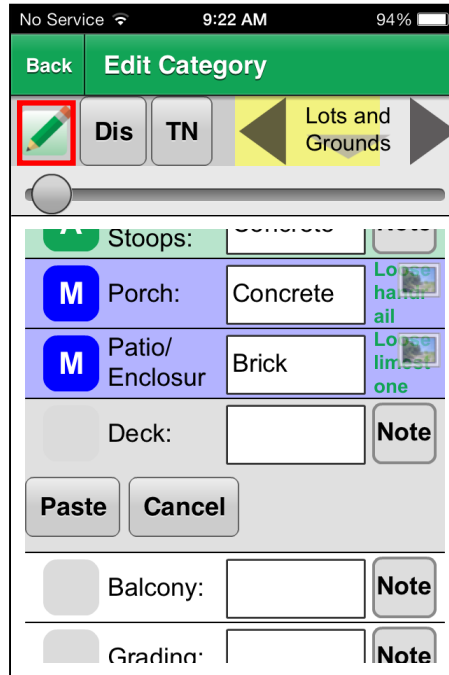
No Service 9:22 AM 94%

Back Edit Category

Dis TN Lots and Grounds

A Stoops: Concrete Note

M Porch: Concrete Loose handrail

M Patio/ Enclosur Brick Loose limestone

Deck: Note

Paste Cancel

Balcony: Note

Grading: Note